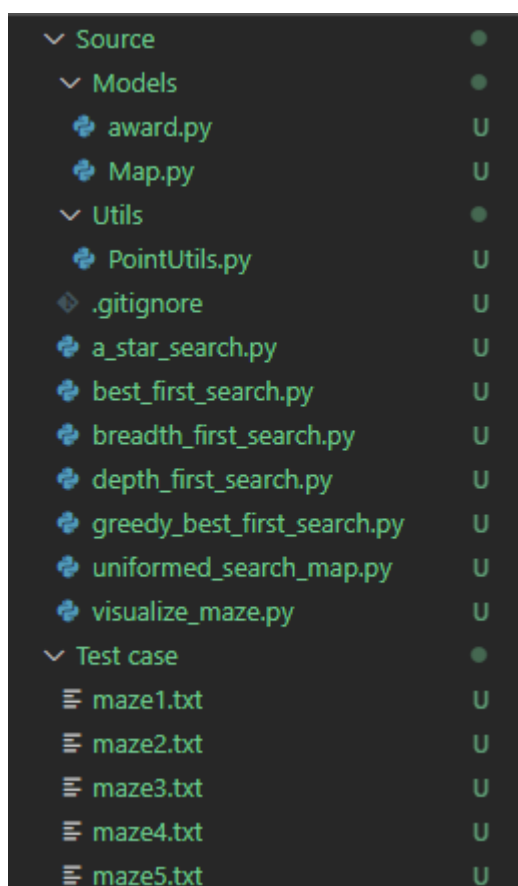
Source
Models
award.py U
Map.py U
Utils
PointUtils.py U
.gitignore U
a_star_search.py U
best_first_search.py U
breadth_first_search.py U
depth_first_search.py U
greedy_best_first_search.py U
uniformed_search_map.py U
visualize_maze.py U
Test case
maze1.txt U
maze2.txt U
maze3.txt U
maze4.txt U
maze5.txt U